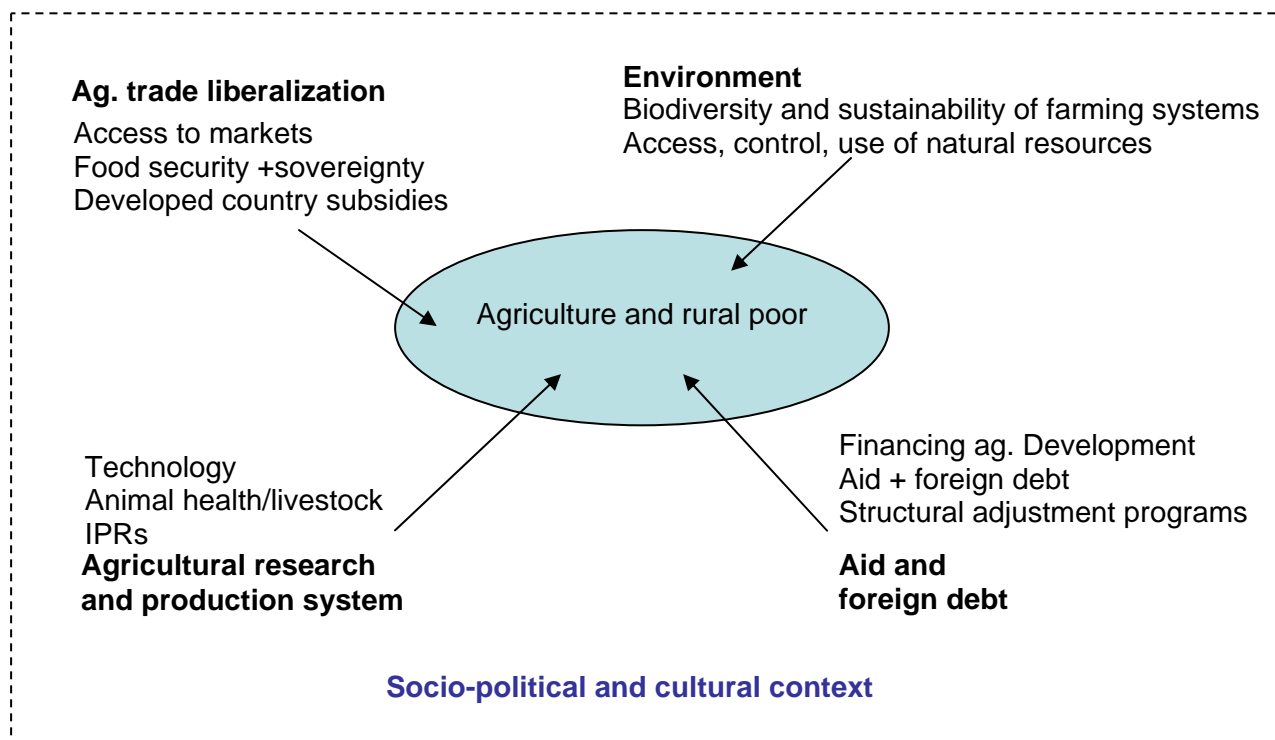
**Ag. trade liberalization**
Access to markets
Food security +sovereignty
Developed country subsidies

**Environment**
Biodiversity and sustainability of farming systems
Access, control, use of natural resources

Agriculture and rural poor

Technology
Animal health/livestock
IPRs
**Agricultural research and production system**

Financing ag. Development
Aid + foreign debt
Structural adjustment programs
**Aid and foreign debt**

**Socio-political and cultural context**